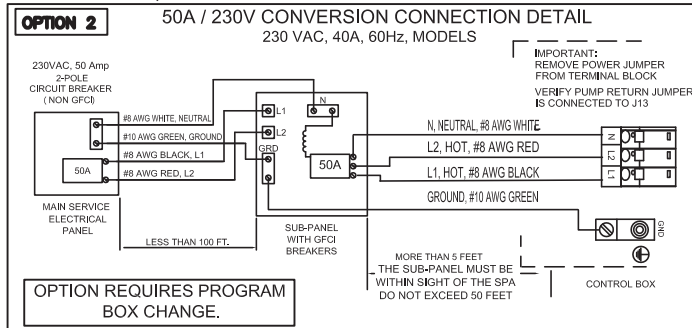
OPTION 2

50A / 230V CONVERSION CONNECTION DETAIL

230 VAC, 40A, 60Hz, MODELS

IMPORTANT:
REMOVE POWER JUMPER FROM TERMINAL BLOCK

VERIFY PUMP RETURN JUMPER IS CONNECTED TO J13

230VAC, 50 Amp 2-POLE CIRCUIT BREAKER ( NON GFCI)

#8 AWG WHITE, NEUTRAL

#10 AWG GREEN, GROUND

#8 AWG BLACK, L1

#8 AWG RED, L2

50A

MAIN SERVICE ELECTRICAL PANEL

N

L1

L2

GRD

50A

N, NEUTRAL, #8 AWG WHITE

L2, HOT, #8 AWG RED

L1, HOT, #8 AWG BLACK

GROUND, #10 AWG GREEN

N

L2

L1

GND

LESS THAN 100 FT.

SUB-PANEL WITH GFCI BREAKERS

MORE THAN 5 FEET
THE SUB-PANEL MUST BE WITHIN SIGHT OF THE SPA
DO NOT EXCEED 50 FEET

CONTROL BOX

OPTION REQUIRES PROGRAM BOX CHANGE.